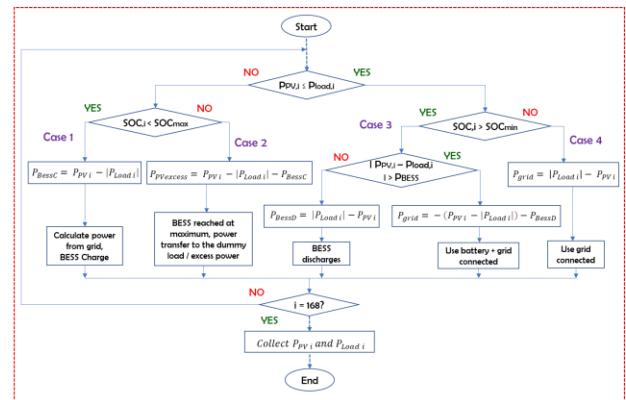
Start

NO

YES

$P_{PV,i} \leq P_{load,i}$

YES

NO

$SOC_{,i} < SOC_{max}$

Case 1

Case 2

YES

NO

$SOC_{,i} > SOC_{min}$

Case 3

Case 4

NO

YES

$|P_{PV,i} - P_{load,i}| > P_{BESS}$

$P_{BessC} = P_{PV\,i} - |P_{Load\,i}|$

$P_{PVexcess} = P_{PV\,i} - |P_{Load\,i}| - P_{BessC}$

$P_{grid} = |P_{Load\,i}| - P_{PV\,i}$

$P_{BessD} = |P_{Load\,i}| - P_{PV\,i}$

$P_{grid} = -(P_{PV\,i} - |P_{Load\,i}|) - P_{BessD}$

Calculate power from grid, BESS Charge

BESS reached at maximum, power transfer to the dummy load / excess power

BESS discharges

Use battery + grid connected

Use grid connected

NO

i = 168?

YES

Collect $P_{PV\,i}$ and $P_{Load\,i}$

End